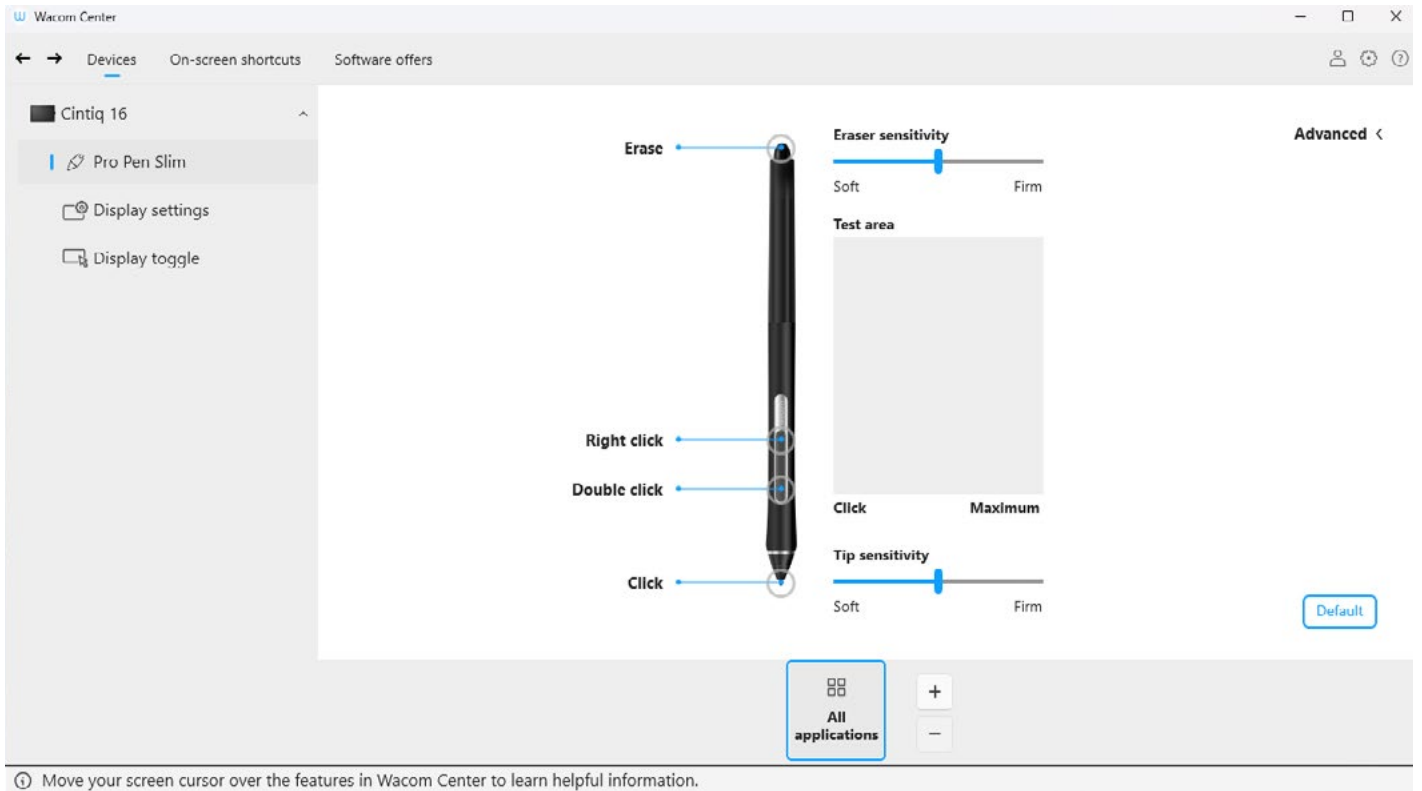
Wacom Center

Devices On-screen shortcuts Software offers

Cintiq 16

Pro Pen Slim

Display settings

Display toggle

Erase

Right click

Double click

Click

Eraser sensitivity

Soft Firm

Test area

Click Maximum

Tip sensitivity

Soft Firm

Advanced

Default

All applications

+

−

Move your screen cursor over the features in Wacom Center to learn helpful information.